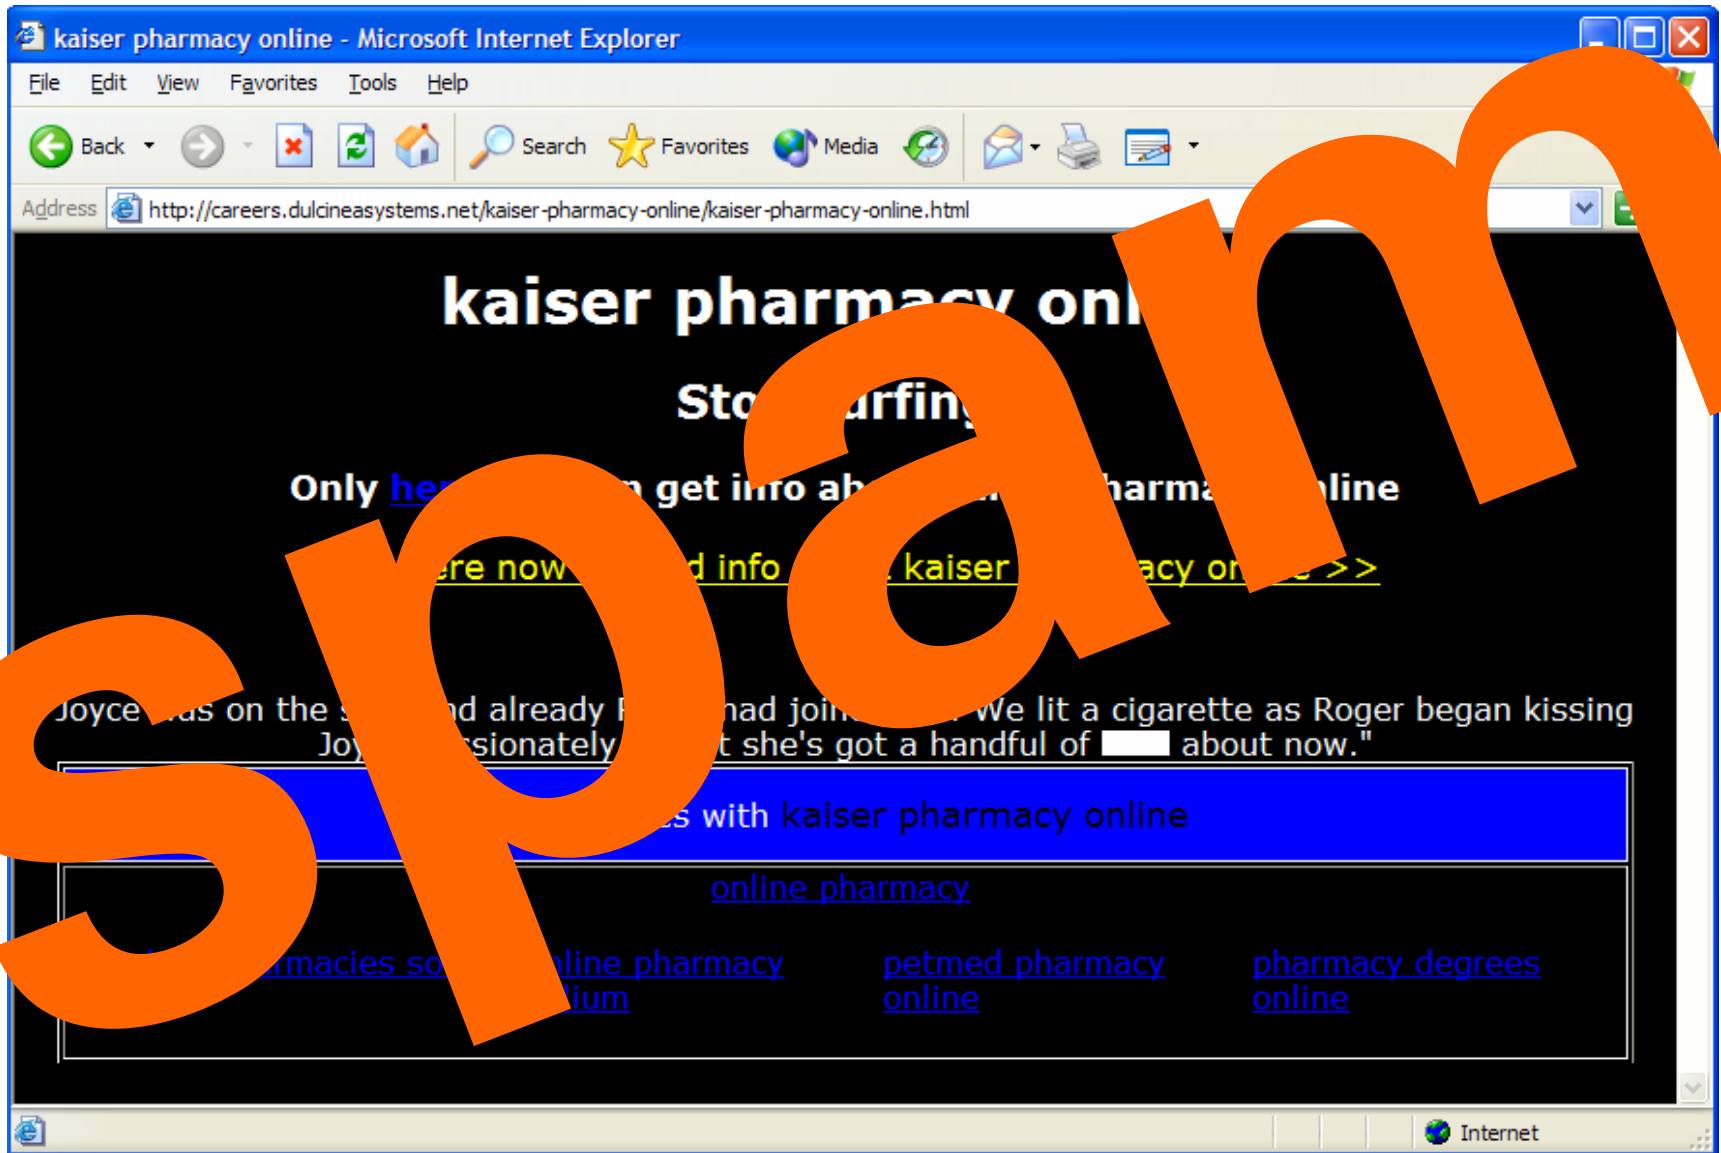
kaiser pharmacy online - Microsoft Internet Explorer

File Edit View Favorites Tools Help

Back Search Favorites Media

Address http://careers.dulcineasystems.net/kaiser-pharmacy-online/kaiser-pharmacy-online.html

spam

kaiser pharmacy onl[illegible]

Sto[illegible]urfin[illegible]

Only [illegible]e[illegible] get info ab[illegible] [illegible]harma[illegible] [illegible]line

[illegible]re now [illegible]d info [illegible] kaiser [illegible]acy or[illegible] >>

Joyce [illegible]as on the s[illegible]nd already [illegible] had join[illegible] We lit a cigarette as Roger began kissing Joy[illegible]sionately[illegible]t she's got a handful of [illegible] about now."

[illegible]s with kaiser pharmacy online

online pharmacy

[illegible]rmacies so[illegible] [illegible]line pharmacy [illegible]lium

petmed pharmacy online

pharmacy degrees online

Internet